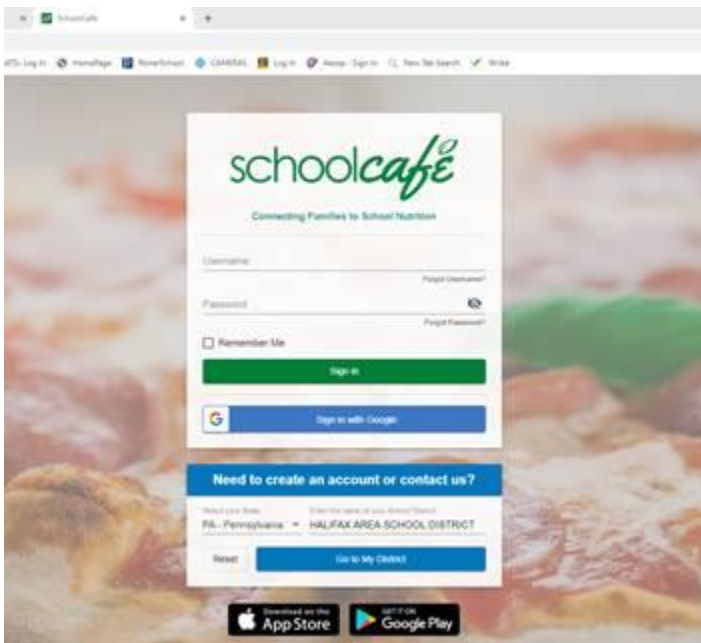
SchoolCafe

ATS Log In  HomePage  PowerSchool  CAMERA  Log In  Aesop - Sign In  New Tab Search  Wrike

schoolcafé

Connecting Families to School Nutrition

Username

Forgot Username?

Password

Forgot Password?

Remember Me

Sign in

Sign in with Google

Need to create an account or contact us?

Select your State
PA - Pennsylvania

Enter the name of your School District
HALIFAX AREA SCHOOL DISTRICT

Reset

Go to My District

Download on the App Store

GET IT ON Google Play